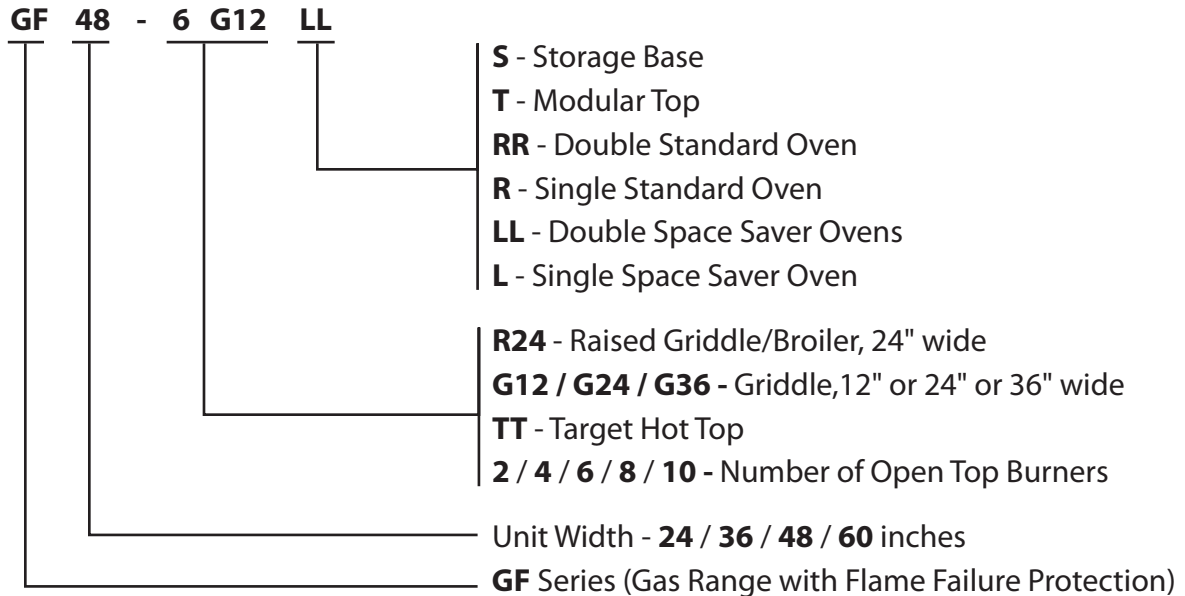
GF 48 - 6 G12 LL

S - Storage Base
T - Modular Top
RR - Double Standard Oven
R - Single Standard Oven
LL - Double Space Saver Ovens
L - Single Space Saver Oven

R24 - Raised Griddle/Broiler, 24" wide
G12 / G24 / G36 - Griddle,12" or 24" or 36" wide
TT - Target Hot Top
2 / 4 / 6 / 8 / 10 - Number of Open Top Burners

Unit Width - 24 / 36 / 48 / 60 inches

GF Series (Gas Range with Flame Failure Protection)